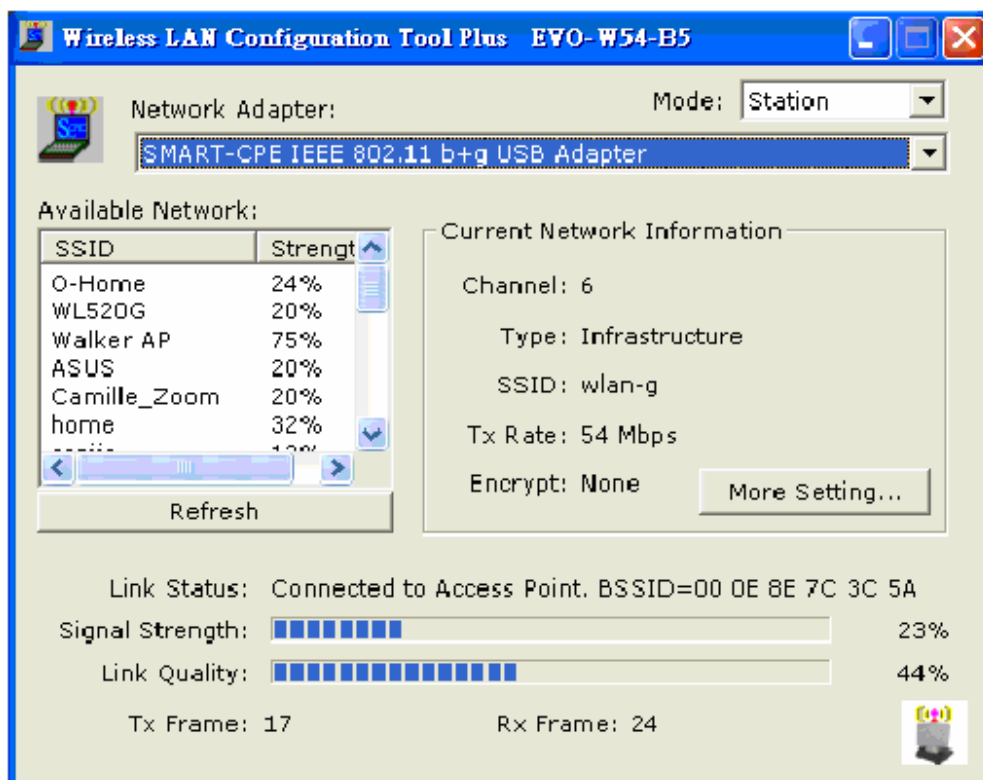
Wireless LAN Configuration Tool Plus EVO-W54-B5

Network Adapter:

Mode: Station

SMART-CPE IEEE 802.11 b+g USB Adapter

Available Network:

| SSID | Strengt |
|---|---|
| O-Home | 24% |
| WL520G | 20% |
| Walker AP | 75% |
| ASUS | 20% |
| Camille_Zoom | 20% |
| home | 32% |
| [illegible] | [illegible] |

Refresh

Current Network Information

Channel: 6

Type: Infrastructure

SSID: wlan-g

Tx Rate: 54 Mbps

Encrypt: None

More Setting...

Link Status: Connected to Access Point. BSSID=00 0E 8E 7C 3C 5A

Signal Strength: 23%

Link Quality: 44%

Tx Frame: 17

Rx Frame: 24